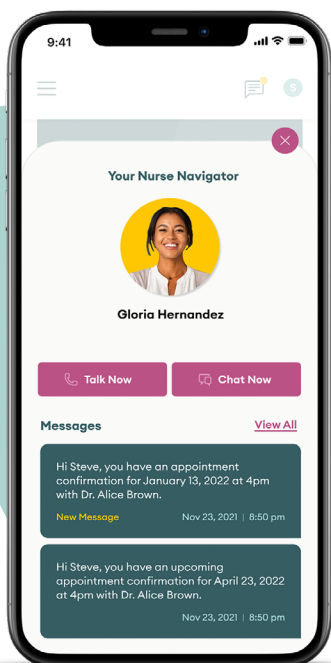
9:41

S

Your Nurse Navigator

Gloria Hernandez

Talk Now

Chat Now

Messages

View All

Hi Steve, you have an appointment confirmation for January 13, 2022 at 4pm with Dr. Alice Brown.

New Message

Nov 23, 2021 | 8:50 pm

Hi Steve, you have an upcoming appointment confirmation for April 23, 2022 at 4pm with Dr. Alice Brown.

Nov 23, 2021 | 8:50 pm